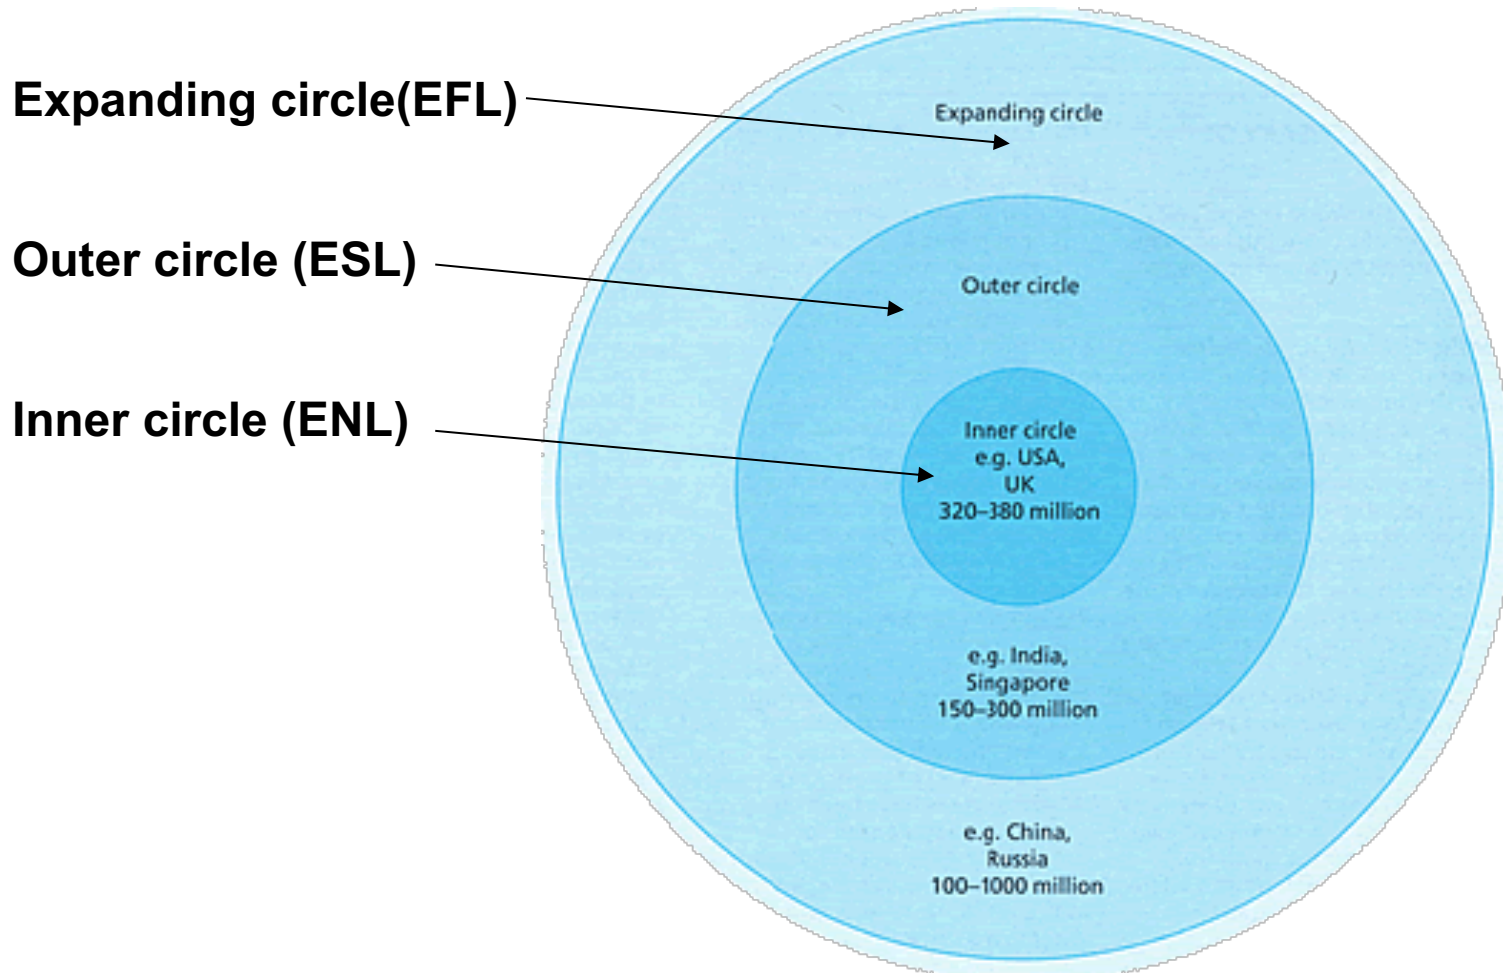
Expanding circle(EFL)

Outer circle (ESL)

Inner circle (ENL)

Expanding circle

Outer circle

Inner circle
e.g. USA,
UK
320–380 million

e.g. India,
Singapore
150–300 million

e.g. China,
Russia
100–1000 million